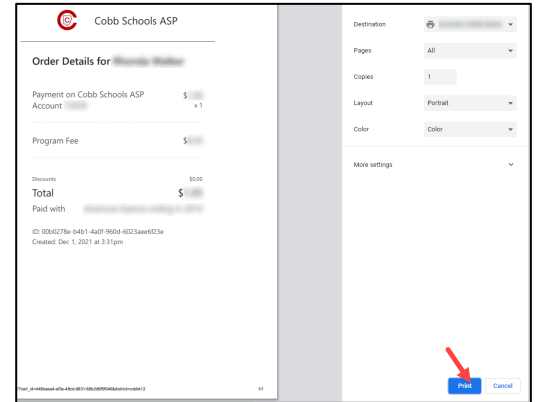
Cobb Schools ASP

Order Details for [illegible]

Payment on Cobb Schools ASP Account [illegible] $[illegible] x 1

Program Fee $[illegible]

Discounts $0.00

Total $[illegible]

Paid with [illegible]

ID: 00b0278e-b4b1-4a0f-960d-6023aee6f23e
Created: Dec 1, 2021 at 3:31pm

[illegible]cart_id=448baaa4-ef0e-48cd-9831-68b2d9f95468&district=cobb&12 1/1

Destination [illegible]

Pages All

Copies 1

Layout Portrait

Color Color

More settings

Print Cancel